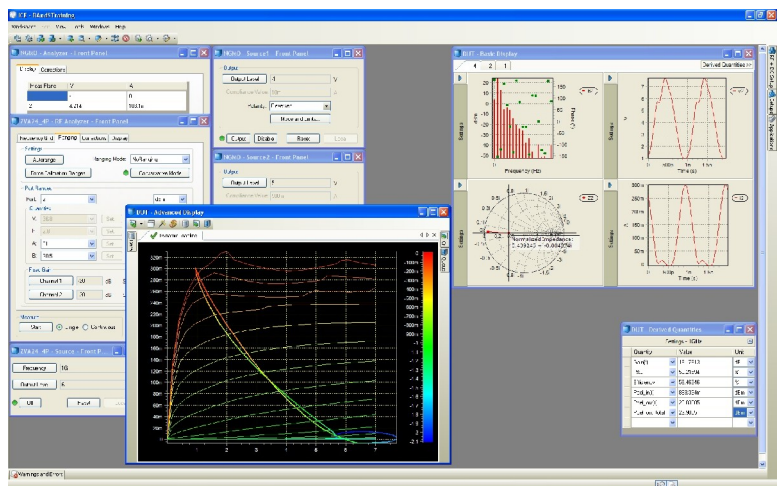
ICT - BlankTesting
Workspace Edit View Tools Windows Help

HGAO - Analyzer - Front Panel
Display Operations
Freq Fund | V | A
Z | 4.214 | 103.1n

ZVA24_4P - RF Analyzer - Front Panel
Frequency Grid Ranging Calibrations Display
Settings
Autorange Ranging Mode: NoRanging
Do no Calibration Ranges Continuous Mode
Port Ranges
Port: 2
V
A
B
Fixed Bar
Channel1 30 dB
Channel2 30 dB
Measure
Start Single Continuous

ZVA24_4P - Source - Front Panel
Frequency 1G
Output Level 6
Off Reset

HGAO - Source1 - Front Panel
Output
Output Level 1 V
Polarity: Constant
Move and Limits...
Output Disable Reset Close

HGAO - Source2 - Front Panel
Output
Output Level 1 V

DUT - Advanced Display
Waveform, loadline
320m
300m
280m
260m
240m
220m
200m
180m
160m
140m
120m
100m
80m
60m
40m
20m
0
1 2 3 4 5 6 7
-100m
-200m
-300m
-400m
-500m
-600m
-700m
-800m
-900m
-1
-1.1

DUT - Basic Display
1 2 1
Derived Quantities
Settings
Frequency (Hz)
Time (s)
Normalized Impedance:
-1.39243 + j0.0042958
Time (s)

DUT - Derived Quantities
Settings - 1GHz
Quantity | Value | Unit
Gain(t) | 12.2813 | dB
Eff. | 56.27648 | %
Efficiency | 58.46046 | %
Pout(fo) | 853.39 | mW
Pout(avg) | 27.00795 | dBm
Pout(tot) | 22.0620 | dBm

WarningsandErrors